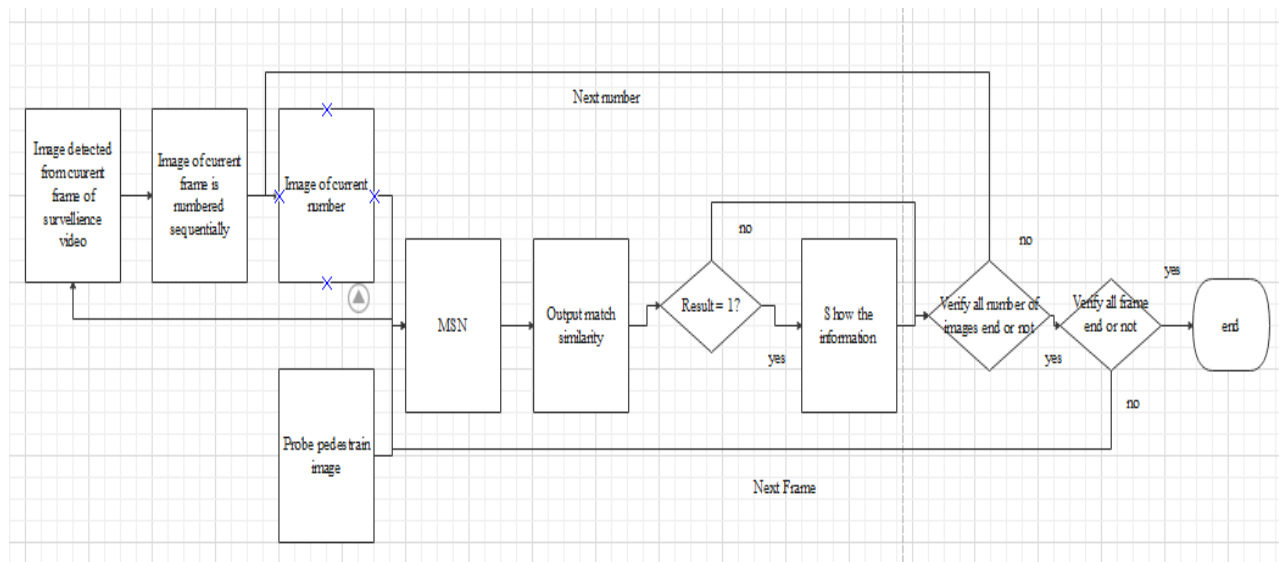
Next number

Image detected from cuurent frame of survellience video

Image of current frame is numbered sequentially

Image of current number

no

no

yes

MSN

Output match similarity

Result = 1?

yes

Show the information

Verify all number of images end or not

yes

Verify all frame end or not

end

no

Probe pedestrain image

Next Frame